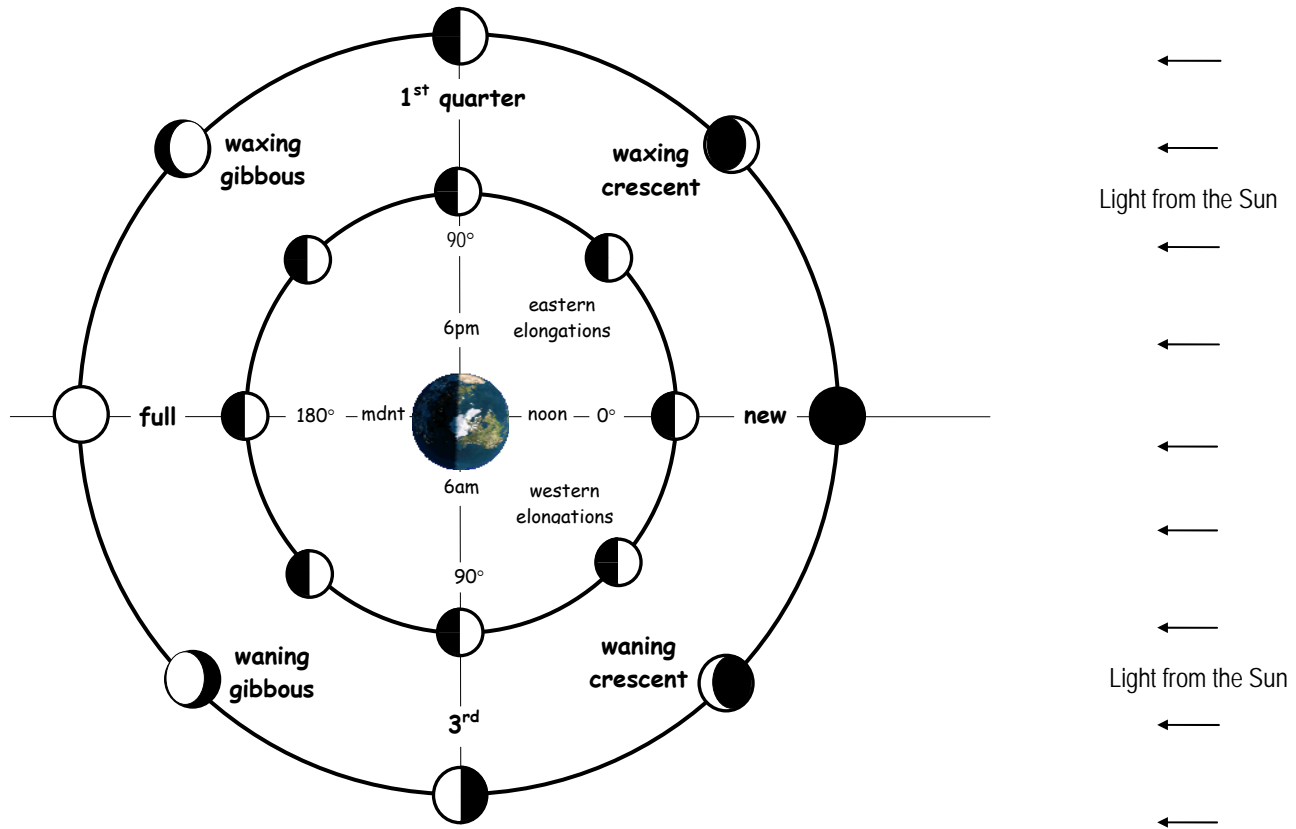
1$^{st}$ quarter

waxing gibbous

waxing crescent

Light from the Sun

90°

eastern elongations

6pm

full

180°

mdnt

noon

0°

new

6am

western elongations

90°

waning gibbous

waning crescent

Light from the Sun

3$^{rd}$